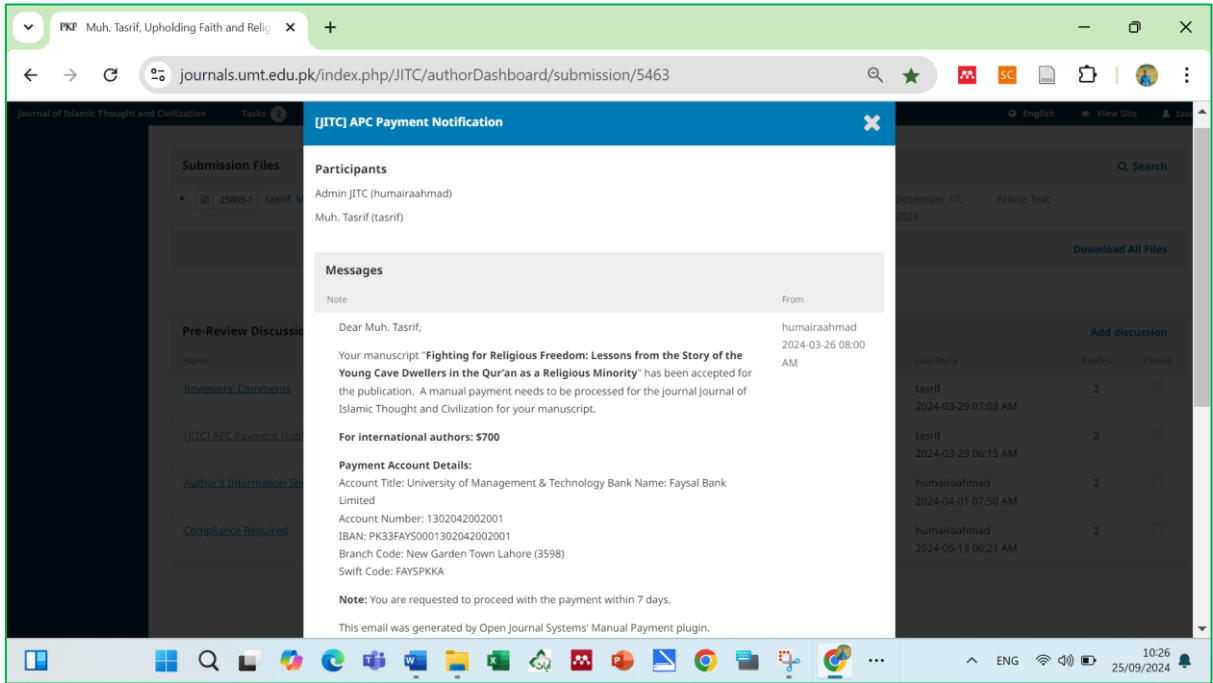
PKP Muh. Tasrif, Upholding Faith and Relig ×

journals.umt.edu.pk/index.php/JITC/authorDashboard/submission/5463

Journal of Islamic Thought and Civilization Tasks 2 English View Site

[JITC] APC Payment Notification

Participants

Admin JITC (humairaahmad)

Muh. Tasrif (tasrif)

Messages

Note From

Dear Muh. Tasrif,

Your manuscript "**Fighting for Religious Freedom: Lessons from the Story of the Young Cave Dwellers in the Qur'an as a Religious Minority**" has been accepted for the publication. A manual payment needs to be processed for the journal Journal of Islamic Thought and Civilization for your manuscript.

**For international authors: $700**

**Payment Account Details:**
Account Title: University of Management & Technology Bank Name: Faysal Bank Limited
Account Number: 1302042002001
IBAN: PK33FAYS0001302042002001
Branch Code: New Garden Town Lahore (3598)
Swift Code: FAYSPKKA

**Note:** You are requested to proceed with the payment within 7 days.

This email was generated by Open Journal Systems' Manual Payment plugin.

humairaahmad 2024-03-26 08:00 AM

Submission Files
Search
25805-1 tasrif
December 17, 2023 Article Text
Download All Files

Pre-Review Discussio
Add discussion
Name Last Reply Replies Closed
Reviewers' Comments tasrif 2024-03-29 07:03 AM 2
[JITC] APC Payment Noti tasrif 2024-03-29 06:15 AM 2
Author's Information Sh humairaahmad 2024-04-01 07:50 AM 2
Compliance Required humairaahmad 2024-05-13 06:21 AM 2

ENG 10:26 25/09/2024